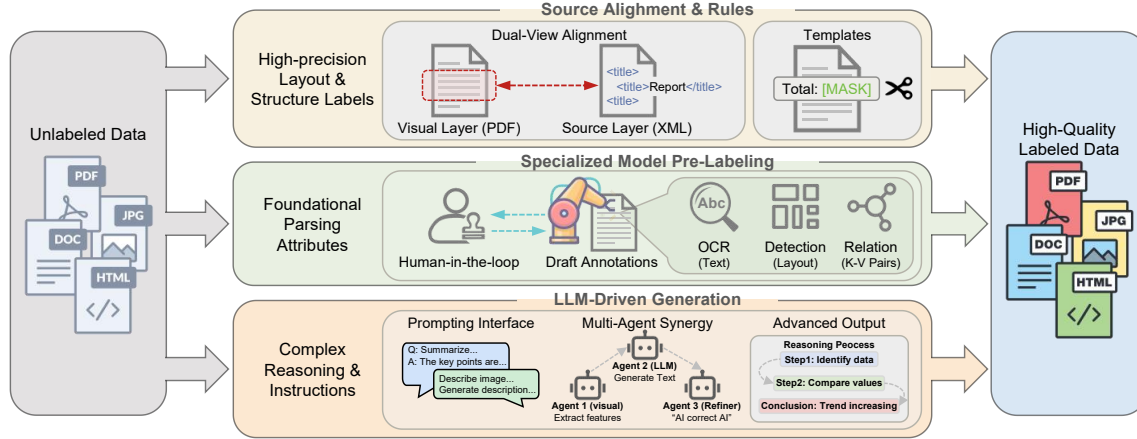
Unlabeled Data

PDF
JPG
DOC
HTML
</>

Source Alighment & Rules

High-precision Layout & Structure Labels

Dual-View Alignment

<title>
<title>Report</title>
<title>

Visual Layer (PDF)
Source Layer (XML)

Templates

Total: [MASK]

Specialized Model Pre-Labeling

Foundational Parsing Attributes

Human-in-the-loop
Draft Annotations

Abc
OCR (Text)
Detection (Layout)
Relation (K-V Pairs)

LLM-Driven Generation

Complex Reasoning & Instructions

Prompting Interface

Q: Summarize...
A: The key points are...
Describe image...
Generate description...

Multi-Agent Synergy

Agent 2 (LLM)
Generate Text
Agent 1 (visual)
Extract features
Agent 3 (Refiner)
"AI correct AI"

Advanced Output

Reasoning Peocess
Step1: Identify data
Step2: Compare values
Conclusion: Trend increasing

High-Quality Labeled Data

PDF
JPG
DOC
HTML
</>